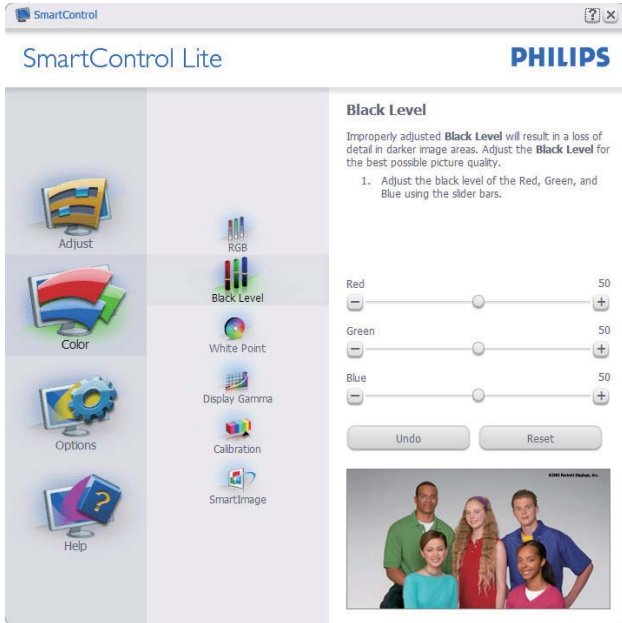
SmartControl

?

SmartControl Lite

PHILIPS

Adjust

Color

Options

Help

RGB

Black Level

White Point

Display Gamma

Calibration

SmartImage

Black Level

Improperly adjusted **Black Level** will result in a loss of detail in darker image areas. Adjust the **Black Level** for the best possible picture quality.

1. Adjust the black level of the Red, Green, and Blue using the slider bars.

Red 50

Green 50

Blue 50

Undo

Reset

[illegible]